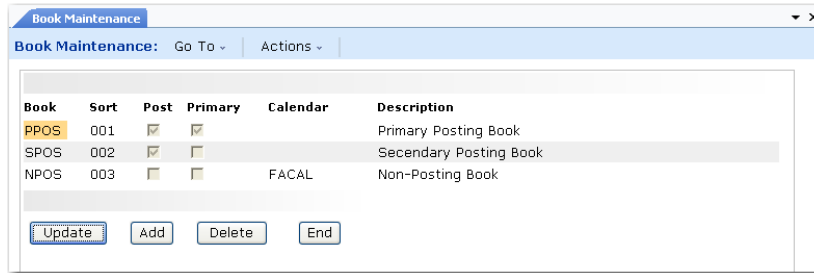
Book Maintenance

Book Maintenance: Go To ⌄ Actions ⌄

| Book | Sort | Post | Primary | Calendar | Description |
|---|---|---|---|---|---|
| PPOS | 001 | ☑ | ☑ | | Primary Posting Book |
| SPOS | 002 | ☑ | ☐ | | Secendary Posting Book |
| NPOS | 003 | ☐ | ☐ | FACAL | Non-Posting Book |

Update Add Delete End